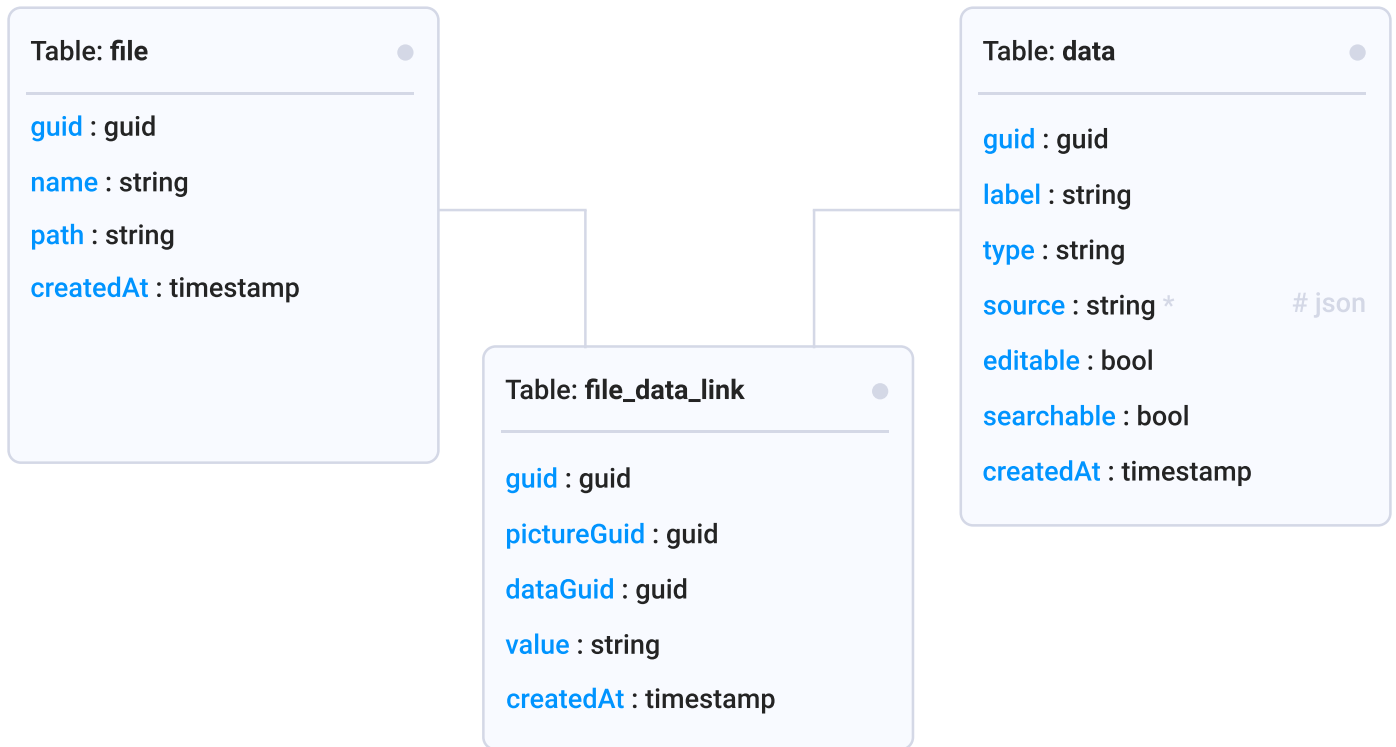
Table: file

guid : guid
name : string
path : string
createdAt : timestamp

Table: data

guid : guid
label : string
type : string
source : string * # json
editable : bool
searchable : bool
createdAt : timestamp

Table: file_data_link

guid : guid
pictureGuid : guid
dataGuid : guid
value : string
createdAt : timestamp